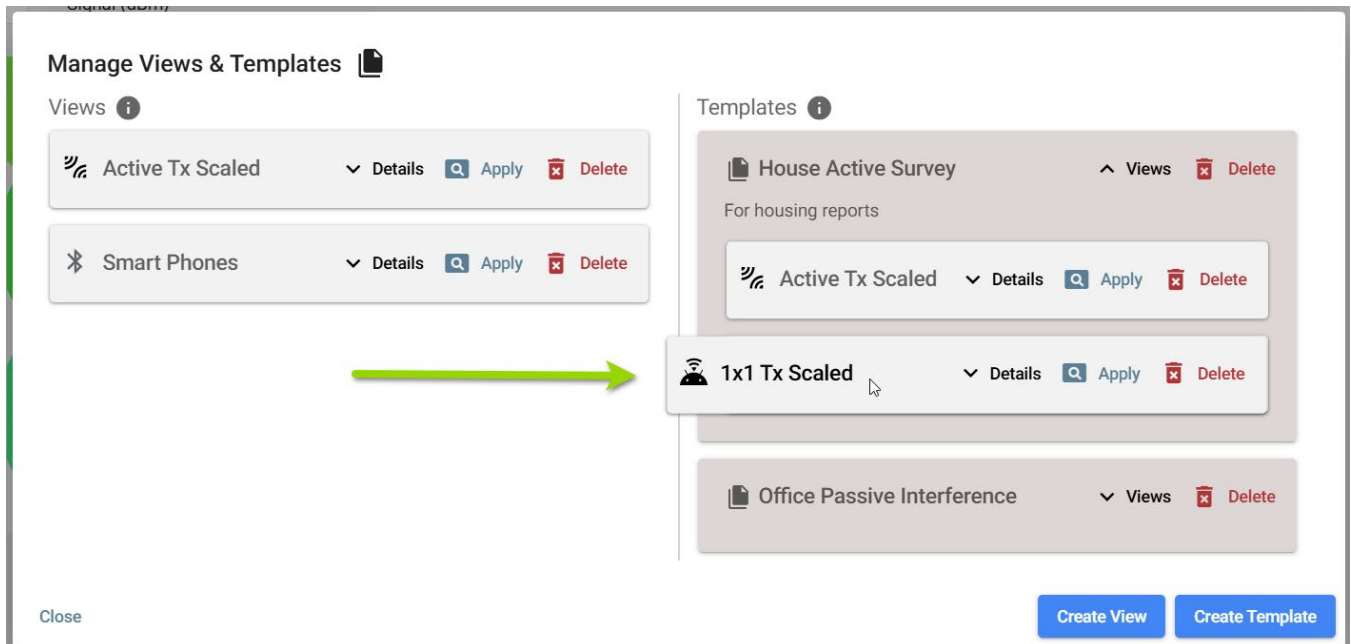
Manage Views & Templates

Views

Active Tx Scaled
Details
Apply
Delete

Smart Phones
Details
Apply
Delete

Templates

House Active Survey
Views
Delete

For housing reports

Active Tx Scaled
Details
Apply
Delete

1x1 Tx Scaled
Details
Apply
Delete

Office Passive Interference
Views
Delete

Close

Create View
Create Template